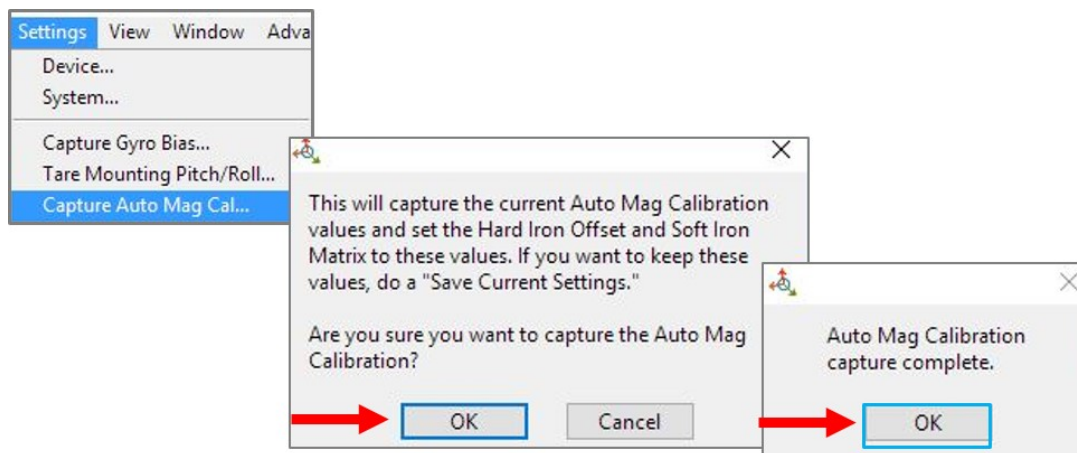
Settings View Window Adva
Device...
System...
Capture Gyro Bias...
Tare Mounting Pitch/Roll...
Capture Auto Mag Cal...

×
This will capture the current Auto Mag Calibration values and set the Hard Iron Offset and Soft Iron Matrix to these values. If you want to keep these values, do a "Save Current Settings."

Are you sure you want to capture the Auto Mag Calibration?

OK Cancel

×
Auto Mag Calibration capture complete.

OK